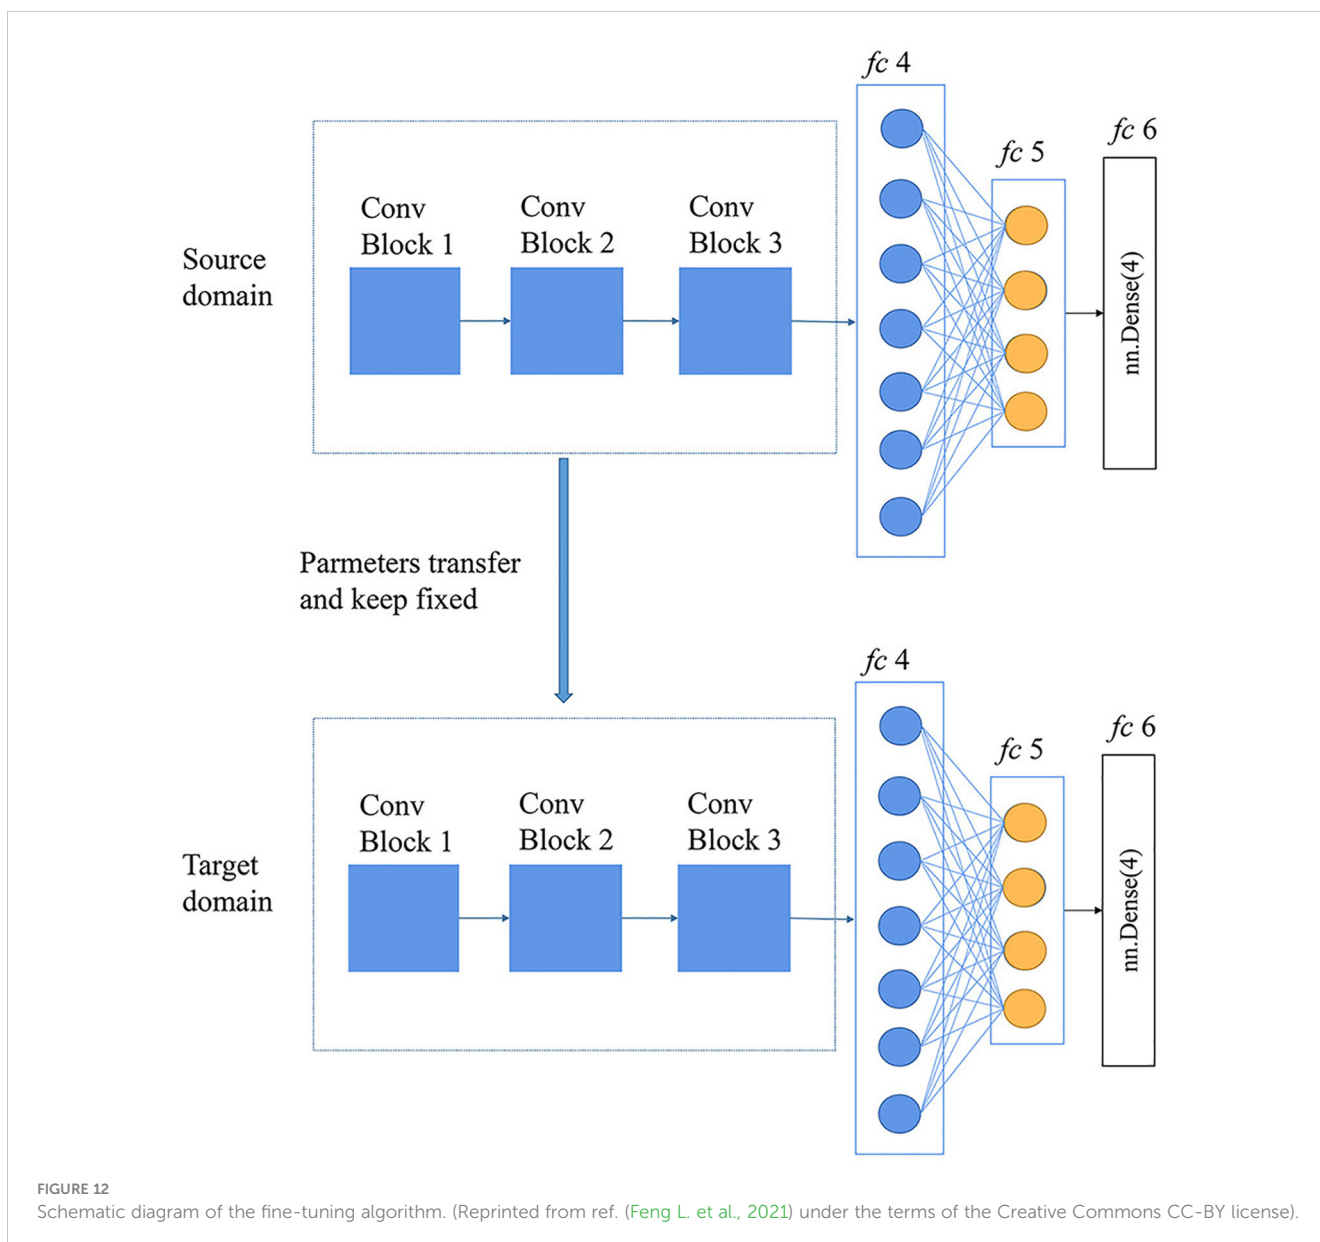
Source domain

Conv Block 1

Conv Block 2

Conv Block 3

fc 4

fc 5

fc 6

nn.Dense(4)

Parmeters transfer and keep fixed

Target domain

Conv Block 1

Conv Block 2

Conv Block 3

fc 4

fc 5

fc 6

nn.Dense(4)

FIGURE 12
Schematic diagram of the fine-tuning algorithm. (Reprinted from ref. (Feng L. et al., 2021) under the terms of the Creative Commons CC-BY license).